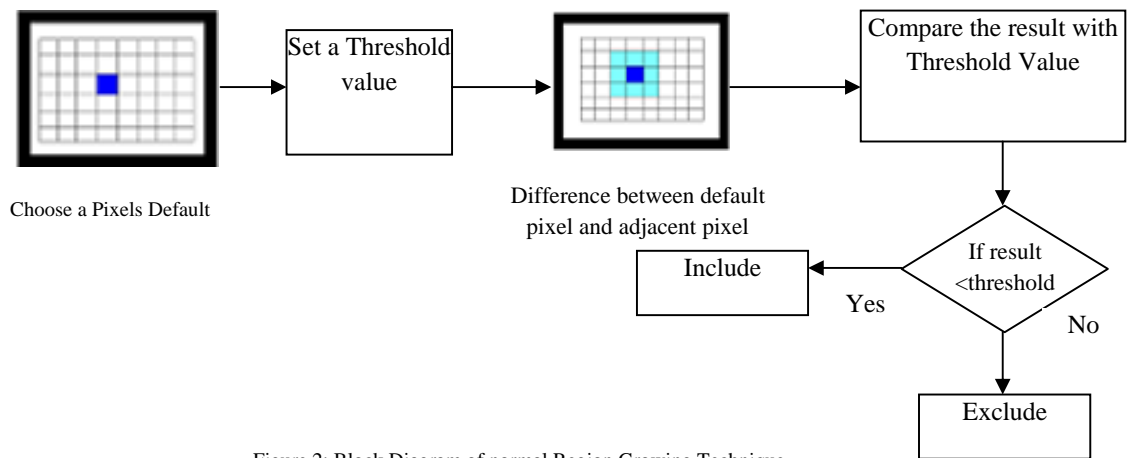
Set a Threshold value

Compare the result with Threshold Value

Choose a Pixels Default

Difference between default pixel and adjacent pixel

If result <threshold

Include

Yes

No

Exclude

Figure 2: Block Diagram of normal Region Growing Technique